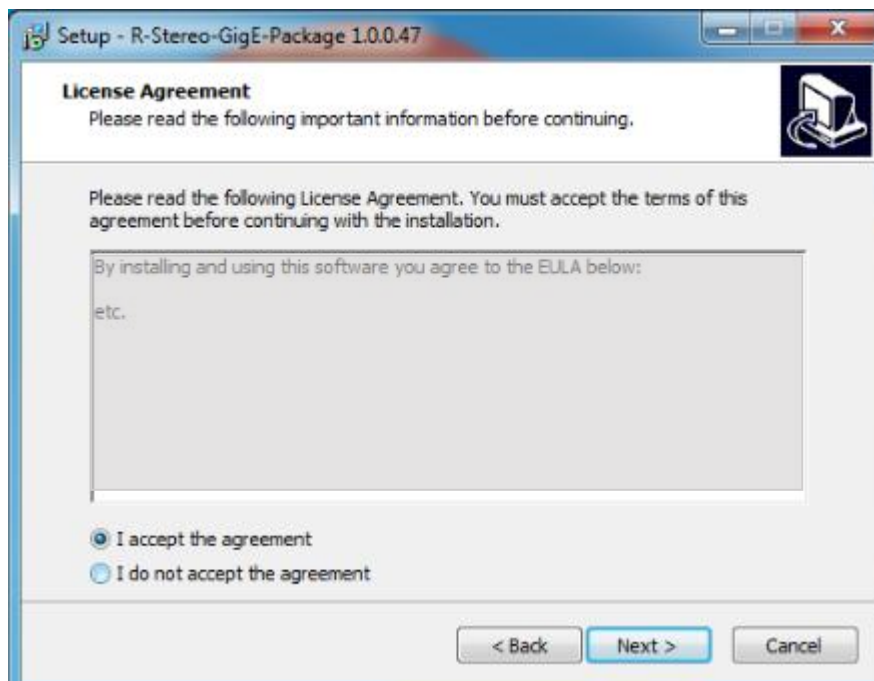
Setup - R-Stereo-GigE-Package 1.0.0.47

License Agreement
Please read the following important information before continuing.

Please read the following License Agreement. You must accept the terms of this agreement before continuing with the installation.

By installing and using this software you agree to the EULA below:

etc.

I accept the agreement
I do not accept the agreement

< Back
Next >
Cancel